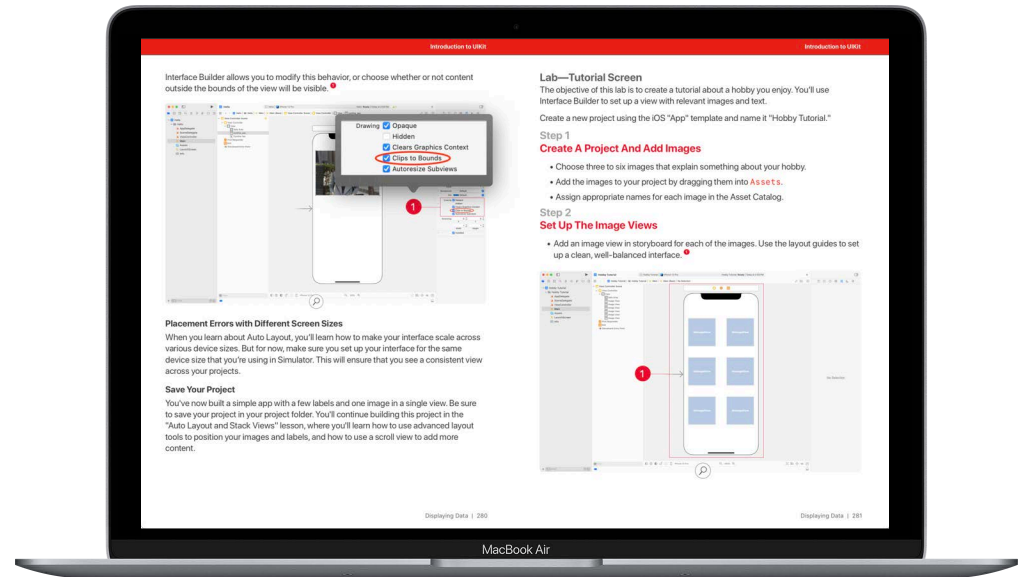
Introduction to UIKit

Introduction to UIKit

Interface Builder allows you to modify this behavior, or choose whether or not content outside the bounds of the view will be visible. 1

Drawing Opaque
Hidden
Clears Graphics Context
Clips to Bounds
Autoresize Subviews

1

Placement Errors with Different Screen Sizes

When you learn about Auto Layout, you'll learn how to make your interface scale across various device sizes. But for now, make sure you set up your interface for the same device size that you're using in Simulator. This will ensure that you see a consistent view across your projects.

Save Your Project

You've now built a simple app with a few labels and one image in a single view. Be sure to save your project in your project folder. You'll continue building this project in the "Auto Layout and Stack Views" lesson, where you'll learn how to use advanced layout tools to position your images and labels, and how to use a scroll view to add more content.

Displaying Data | 280

Lab—Tutorial Screen

The objective of this lab is to create a tutorial about a hobby you enjoy. You'll use Interface Builder to set up a view with relevant images and text.

Create a new project using the iOS "App" template and name it "Hobby Tutorial."

Step 1

Create A Project And Add Images

• Choose three to six images that explain something about your hobby.

• Add the images to your project by dragging them into Assets.

• Assign appropriate names for each image in the Asset Catalog.

Step 2

Set Up The Image Views

• Add an image view in storyboard for each of the images. Use the layout guides to set up a clean, well-balanced interface. 1

1

Displaying Data | 281

MacBook Air